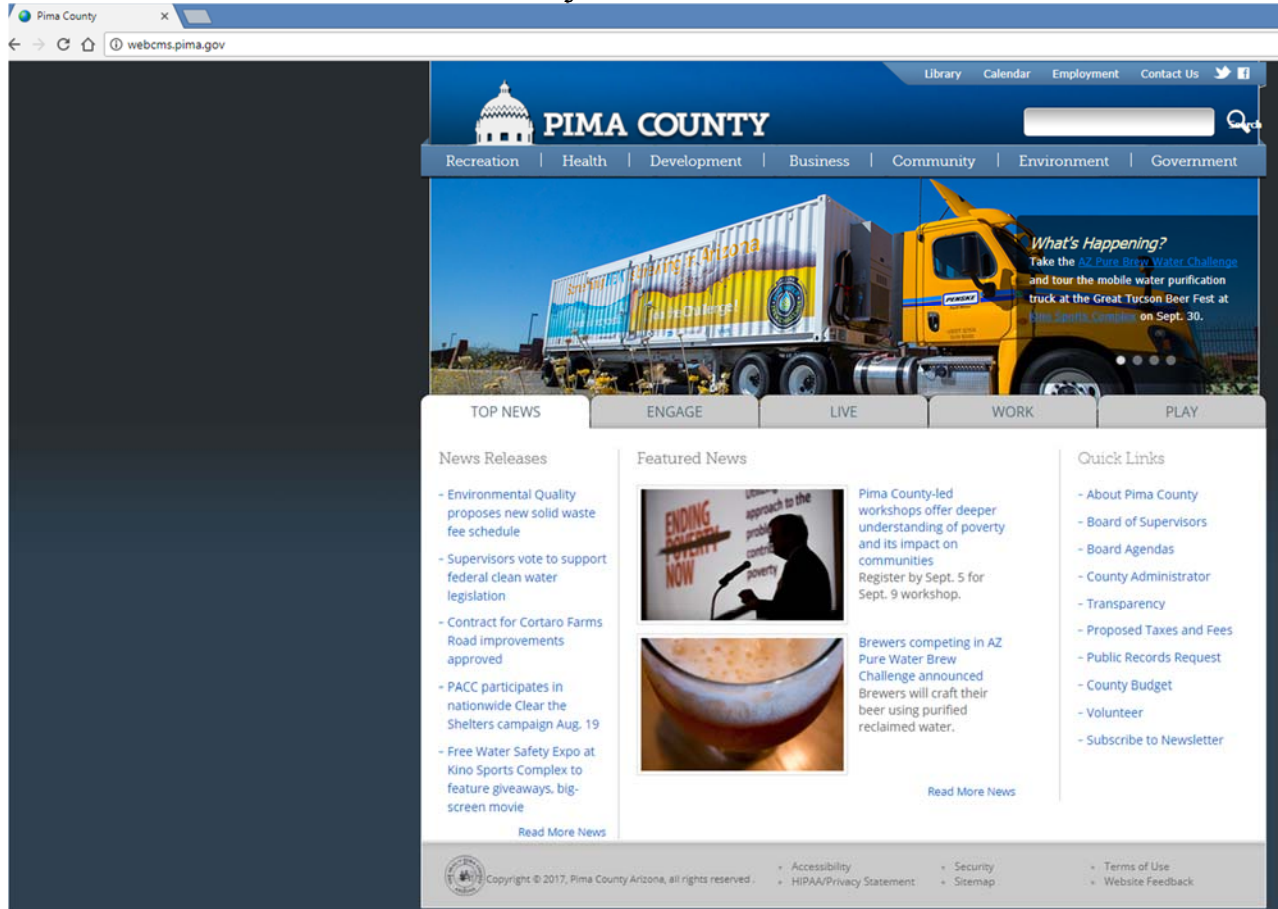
Pima County ×

webcms.pima.gov

Library Calendar Employment Contact Us

PIMA COUNTY

Recreation | Health | Development | Business | Community | Environment | Government

What's Happening?
Take the AZ Pure Brew Water Challenge and tour the mobile water purification truck at the Great Tucson Beer Fest at Kino Sports Complex on Sept. 30.

TOP NEWS ENGAGE LIVE WORK PLAY

News Releases

- Environmental Quality proposes new solid waste fee schedule
- Supervisors vote to support federal clean water legislation
- Contract for Cortaro Farms Road improvements approved
- PACC participates in nationwide Clear the Shelters campaign Aug. 19
- Free Water Safety Expo at Kino Sports Complex to feature giveaways, big-screen movie

Read More News

Featured News

ENDING POVERTY NOW

Pima County-led workshops offer deeper understanding of poverty and its impact on communities
Register by Sept. 5 for Sept. 9 workshop.

Brewers competing in AZ Pure Water Brew Challenge announced
Brewers will craft their beer using purified reclaimed water.

Read More News

Quick Links

- About Pima County
- Board of Supervisors
- Board Agendas
- County Administrator
- Transparency
- Proposed Taxes and Fees
- Public Records Request
- County Budget
- Volunteer
- Subscribe to Newsletter

Copyright © 2017, Pima County Arizona, all rights reserved.
Accessibility
HIPAA/Privacy Statement
Security
Sitemap
Terms of Use
Website Feedback